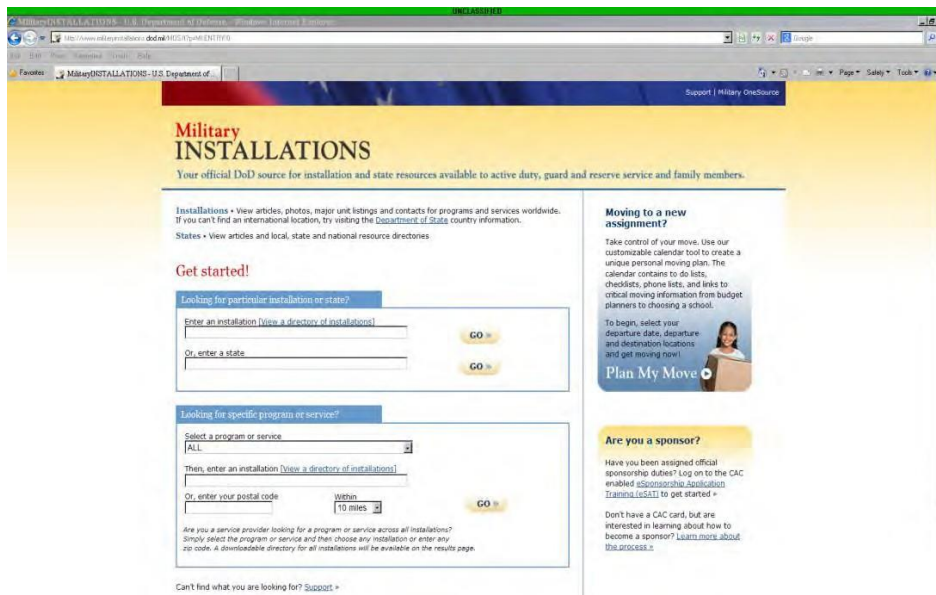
UNCLASSIFIED

MilitaryINSTALLATIONS - U.S. Department of Defense - Windows Internet Explorer

http://www.militaryinstallations.dod.mil/MOS/f?p=MI:ENTRY:0

Google

File Edit View Favorites Tools Help

Favorites

MilitaryINSTALLATIONS - U.S. Department of...

Page ▾ Safety ▾ Tools ▾

Support | Military OneSource

Military
INSTALLATIONS

Your official DoD source for installation and state resources available to active duty, guard and reserve service and family members.

Installations • View articles, photos, major unit listings and contacts for programs and services worldwide. If you can't find an international location, try visiting the Department of State country information.

States • View articles and local, state and national resource directories

Get started!

Looking for particular installation or state?

Enter an installation [View a directory of installations]

GO »

Or, enter a state

GO »

Looking for specific program or service?

Select a program or service

ALL

Then, enter an installation [View a directory of installations]

Or, enter your postal code

Within

10 miles

GO »

Are you a service provider looking for a program or service across all installations? Simply select the program or service and then choose any installation or enter any zip code. A downloadable directory for all installations will be available on the results page.

Can't find what you are looking for? Support »

Moving to a new assignment?

Take control of your move. Use our customizable calendar tool to create a unique personal moving plan. The calendar contains to do lists, checklists, phone lists, and links to critical moving information from budget planners to choosing a school.

To begin, select your departure date, departure and destination locations and get moving now!

Plan My Move

Are you a sponsor?

Have you been assigned official sponsorship duties? Log on to the CAC enabled eSponsorship Application Training (eSAT) to get started »

Don't have a CAC card, but are interested in learning about how to become a sponsor? Learn more about the process »